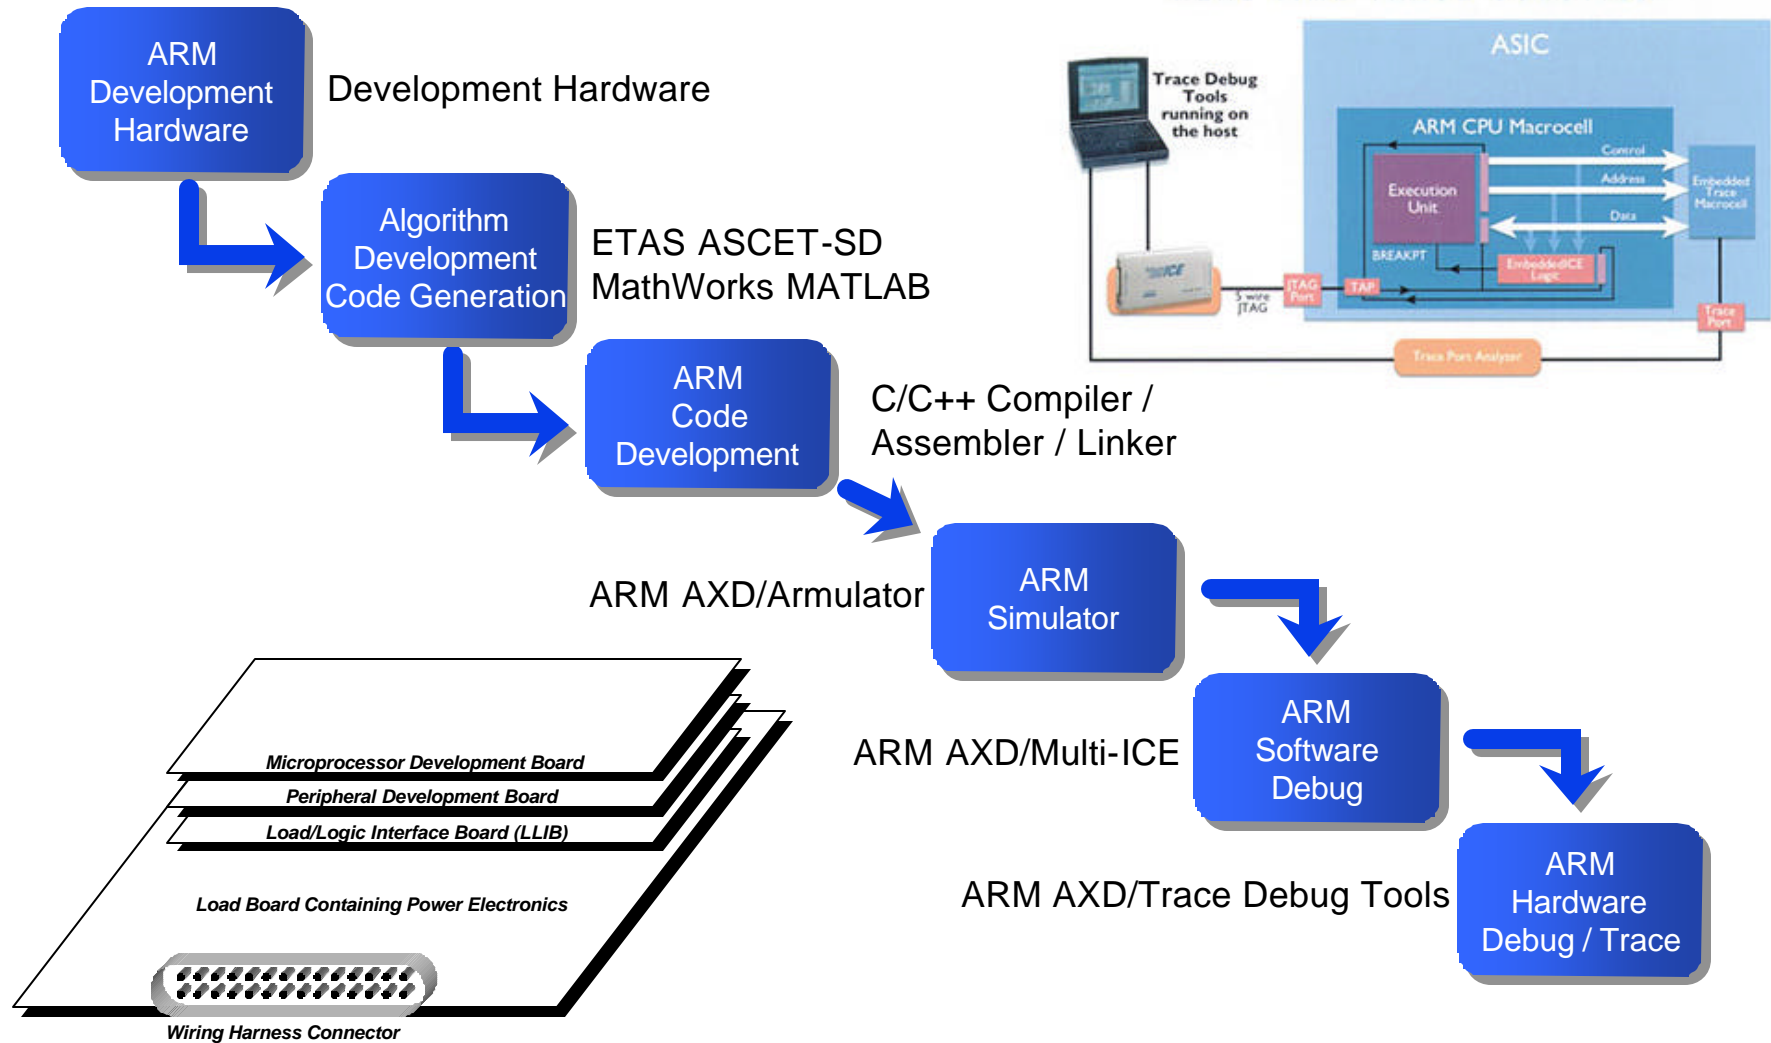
ARM Development Hardware

Development Hardware

Algorithm Development Code Generation

ETAS ASCET-SD
MathWorks MATLAB

ARM Code Development

C/C++ Compiler / Assembler / Linker

ARM AXD/Armulator

ARM Simulator

ARM AXD/Multi-ICE

ARM Software Debug

ARM AXD/Trace Debug Tools

ARM Hardware Debug / Trace

Trace Debug Tools running on the host

ASIC

ARM CPU Macrocell

Control

Address

Data

Execution Unit

Embedded Trace Macrocell

BREAKPT

EmbeddedICE Logic

TAP

JTAG Port

5 wire JTAG

Multi-ICE

Trace Port

Trace Port Analyzer

Microprocessor Development Board

Peripheral Development Board

Load/Logic Interface Board (LLIB)

Load Board Containing Power Electronics

Wiring Harness Connector